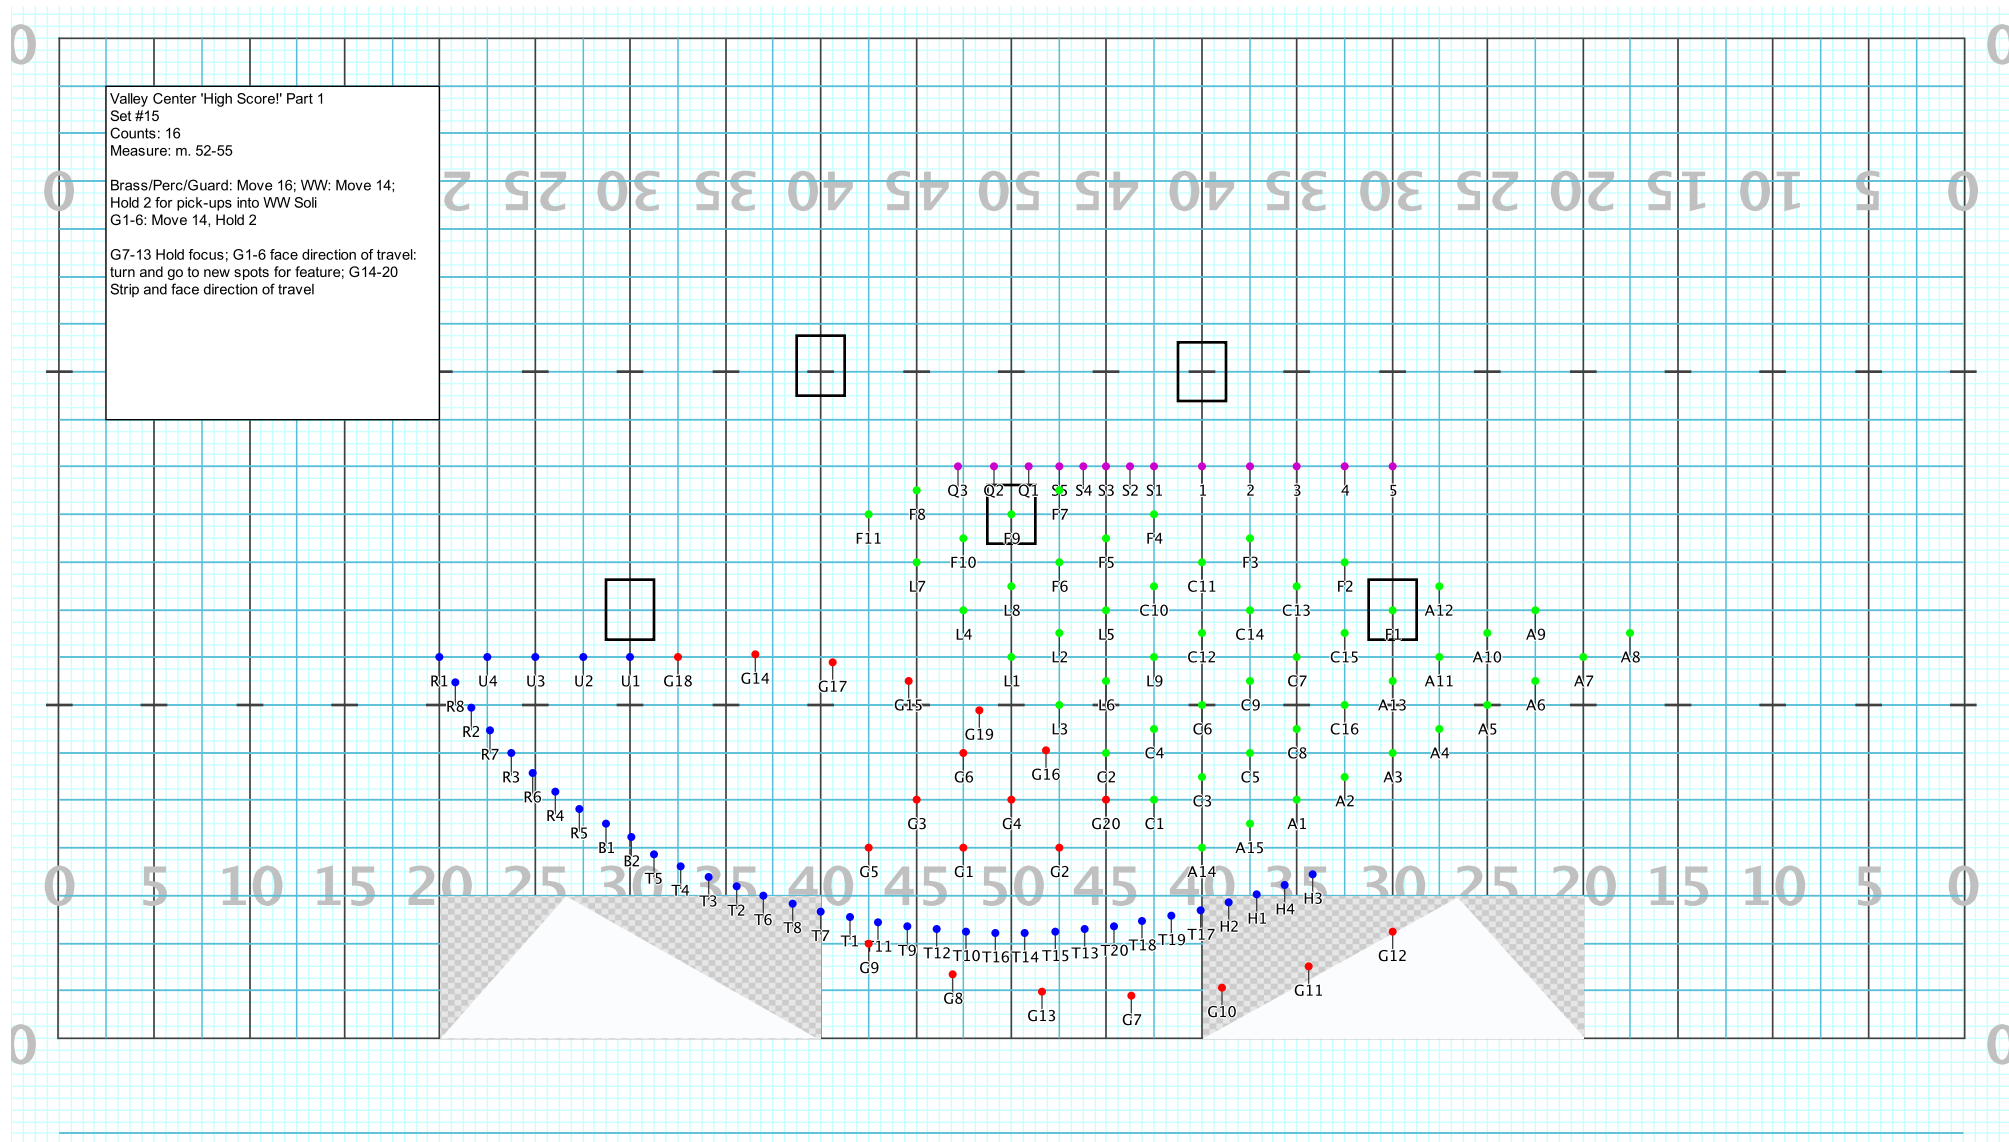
Valley Center 'High Score!' Part 1
Set #15
Counts: 16
Measure: m. 52-55

Brass/Perc/Guard: Move 16; WW: Move 14; Hold 2 for pick-ups into WW Soli
G1-6: Move 14, Hold 2

G7-13 Hold focus; G1-6 face direction of travel: turn and go to new spots for feature; G14-20 Strip and face direction of travel

0 5 10 15 20 25 30 35 40 45 50 45 40 35 30 25 20 15 10 5 0

0 5 10 15 20 25 30 35 40 45 50 45 40 35 30 25 20 15 10 5 0

Q3 Q2 Q1 S5 S4 S3 S2 S1 1 2 3 4 5
F8 F7 F11 F9 F4 F10 F5 F3 L7 F6 C11 F2 L8 C10 C13 A12 L4 L5 C14 E1 A9 L2 C12 C15 A10 A8 R1 U4 U3 U2 U1 G18 G14 G17 G15 L1 L9 C7 A11 A7 R8 L6 C9 A13 A6 R2 G19 L3 C6 C16 A5 R7 G6 G16 C4 C8 A4 R3 C2 C5 A3 R6 C3 A2 R4 G3 G4 G20 C1 A1 R5 B1 A15 B2 G5 G1 G2 A14 T5 H3 T4 T3 H4 T2 H1 T6 H2 T8 T17 T7 T19 T1 T11 T18 G9 T9 T12 T10 T16 T14 T15 T13 T20 G12 G11 G8 G13 G7 G10